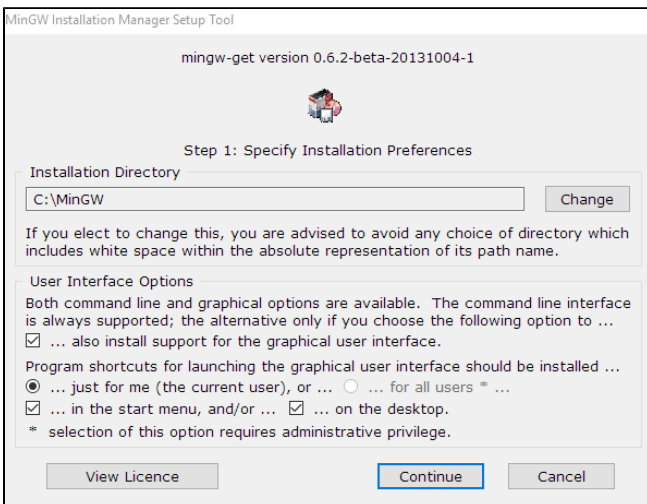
MinGW Installation Manager Setup Tool

mingw-get version 0.6.2-beta-20131004-1

Step 1: Specify Installation Preferences

Installation Directory

C:\MinGW

Change

If you elect to change this, you are advised to avoid any choice of directory which includes white space within the absolute representation of its path name.

User Interface Options

Both command line and graphical options are available. The command line interface is always supported; the alternative only if you choose the following option to ...

☑ ... also install support for the graphical user interface.

Program shortcuts for launching the graphical user interface should be installed ...

◉ ... just for me (the current user), or ... ○ ... for all users * ...

☑ ... in the start menu, and/or ... ☑ ... on the desktop.

* selection of this option requires administrative privilege.

View Licence

Continue

Cancel